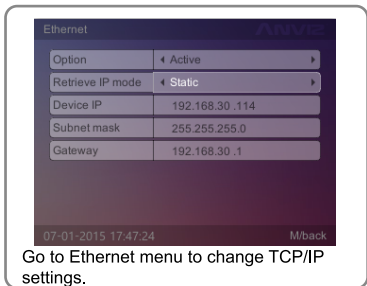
Ethernet

ANVIZ

| Option | Active |
|---|---|
| Retrieve IP mode | Static |
| Device IP | 192.168.30 .114 |
| Subnet mask | 255.255.255.0 |
| Gateway | 192.168.30 .1 |

07-01-2015 17:47:24

M/back

Go to Ethernet menu to change TCP/IP settings.